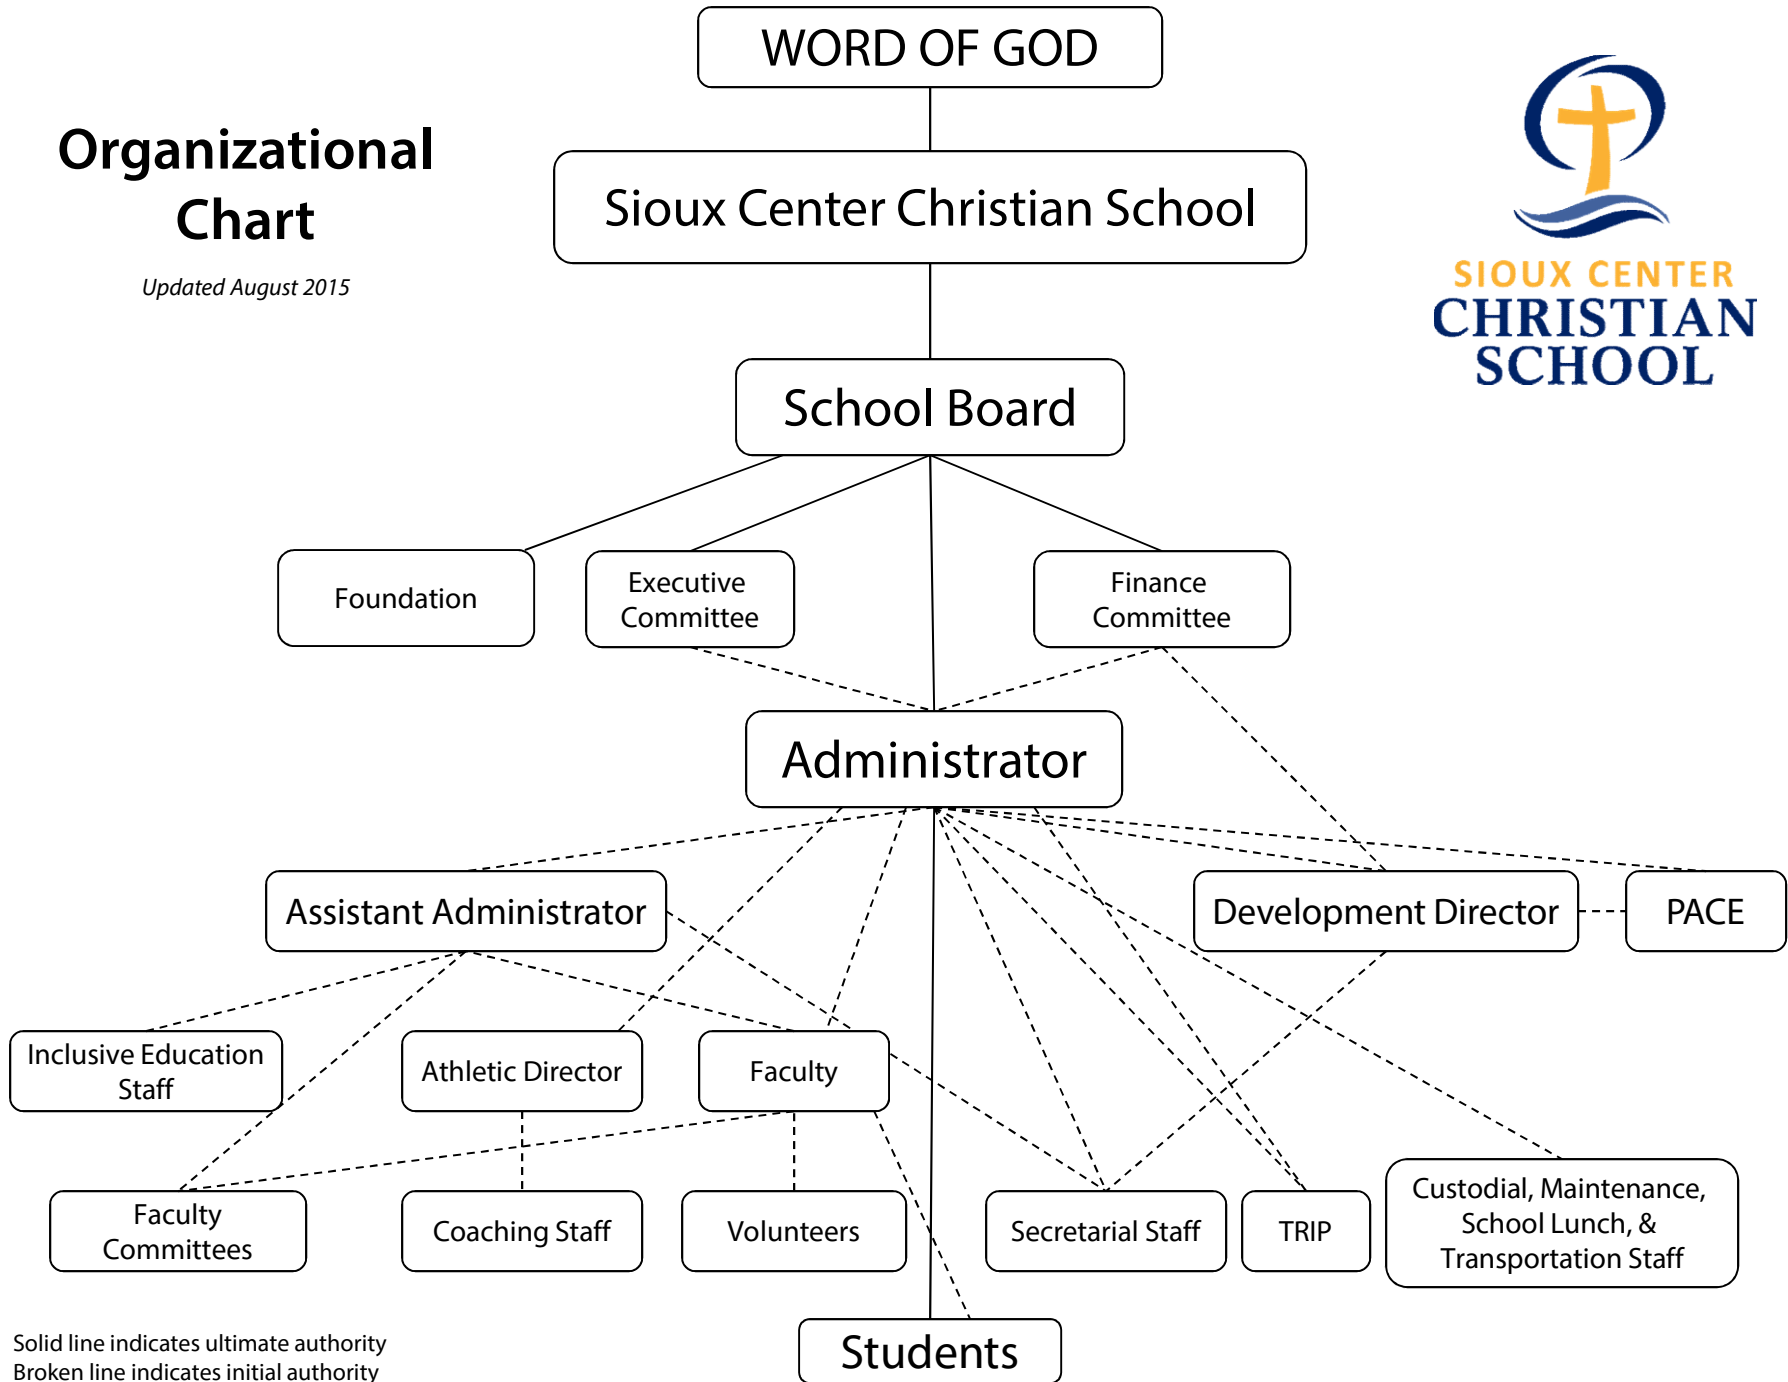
Organizational Chart

Updated August 2015

WORD OF GOD

Sioux Center Christian School

SIOUX CENTER CHRISTIAN SCHOOL

School Board

Foundation

Executive Committee

Finance Committee

Administrator

Assistant Administrator

Development Director

PACE

Inclusive Education Staff

Athletic Director

Faculty

Faculty Committees

Coaching Staff

Volunteers

Secretarial Staff

TRIP

Custodial, Maintenance, School Lunch, & Transportation Staff

Students

Solid line indicates ultimate authority
Broken line indicates initial authority